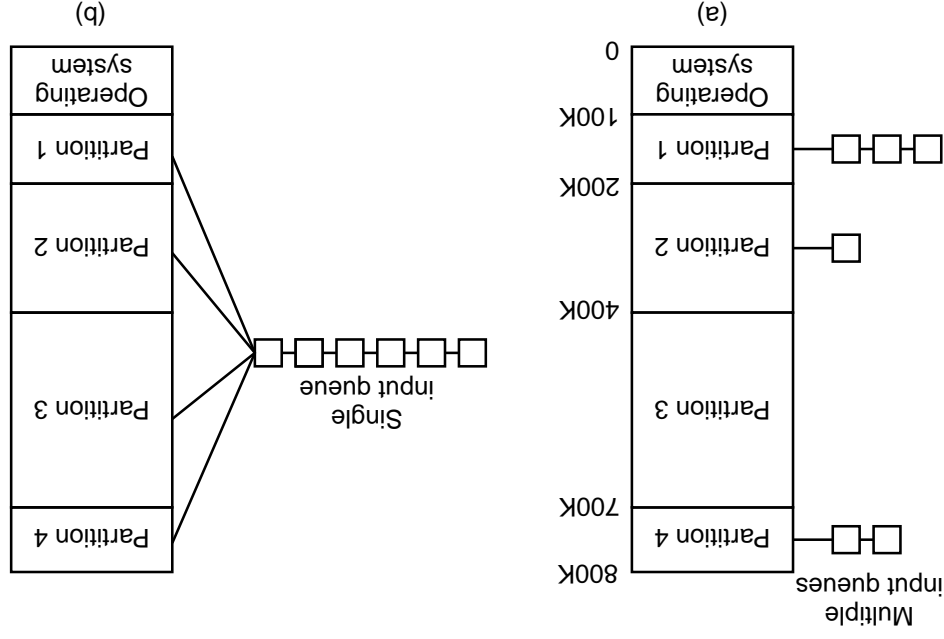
Multiple input queues

800K

Partition 4

700K

Partition 3

400K

Partition 2

200K

Partition 1

100K

Operating system

0

(a)

Partition 4

Partition 3

Partition 2

Partition 1

Operating system

Single input queue

(b)